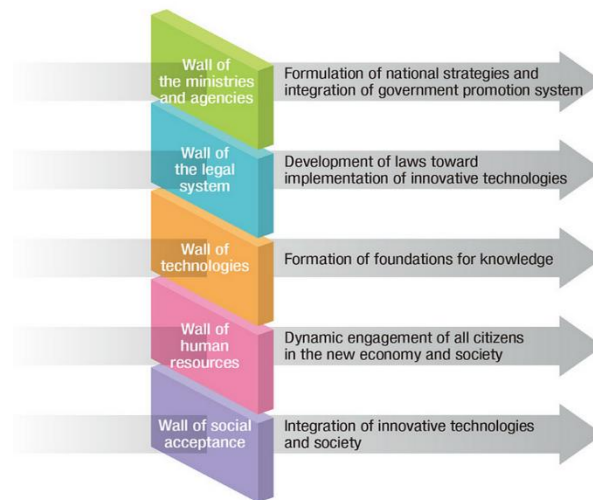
Wall of the ministries and agencies

Formulation of national strategies and integration of government promotion system

Wall of the legal system

Development of laws toward implementation of innovative technologies

Wall of technologies

Formation of foundations for knowledge

Wall of human resources

Dynamic engagement of all citizens in the new economy and society

Wall of social acceptance

Integration of innovative technologies and society